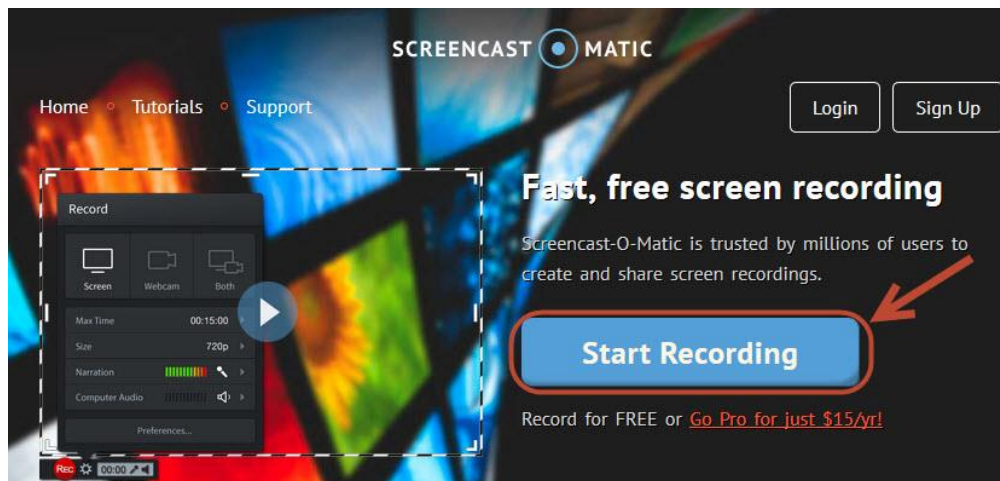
SCREENCAST MATIC

Home Tutorials Support

Login Sign Up

Record

Screen Webcam Both

Max Time 00:15:00

Size 720p

Narration

Computer Audio

Preferences...

Rec 00:00

Fast, free screen recording

Screencast-O-Matic is trusted by millions of users to create and share screen recordings.

Start Recording

Record for FREE or Go Pro for just $15/yr!